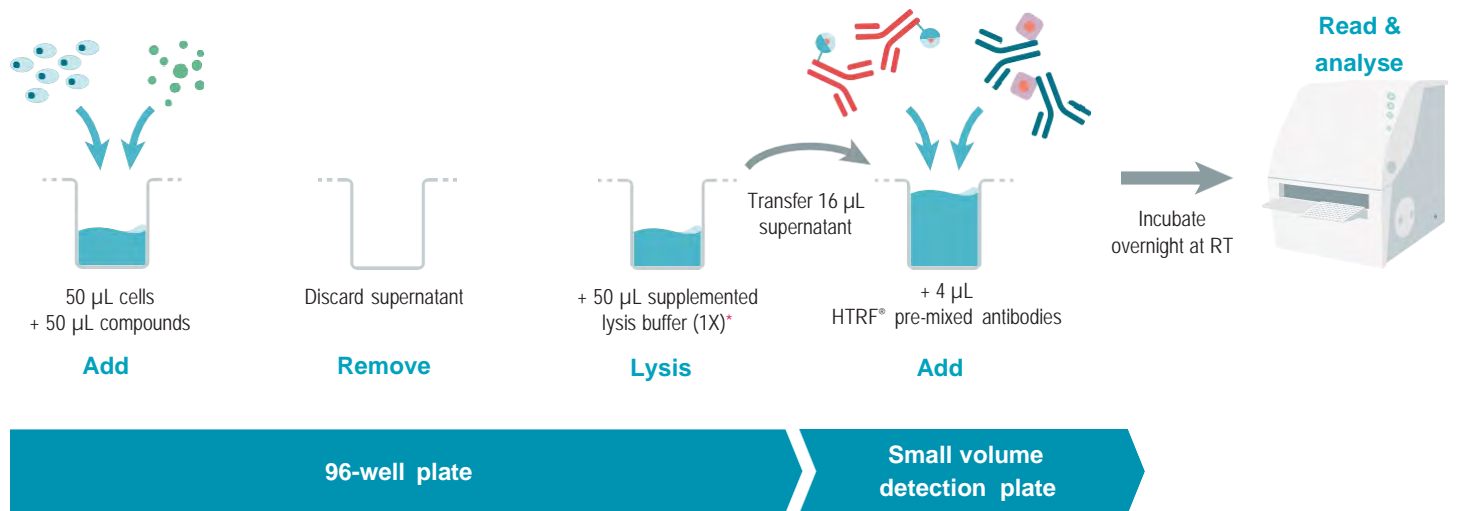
Read & analyse

50 µL cells
+ 50 µL compounds

Add

Discard supernatant

Remove

+ 50 µL supplemented lysis buffer (1X)*

Lysis

Transfer 16 µL supernatant

+ 4 µL
HTRF® pre-mixed antibodies

Add

Incubate overnight at RT

96-well plate

Small volume detection plate